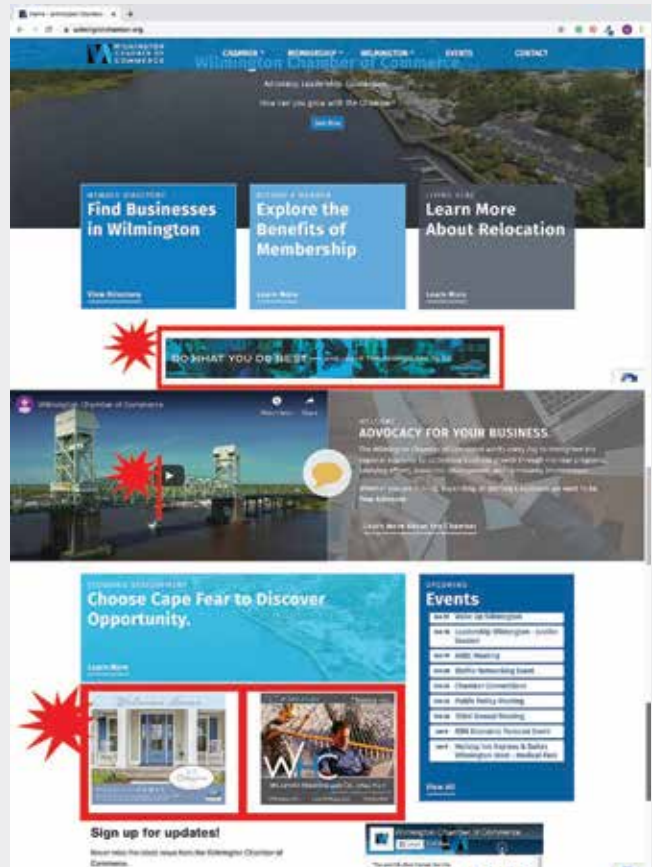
Home - Wilmington Chamber

wilmingtonchamber.org

WILMINGTON CHAMBER OF COMMERCE

CHAMBER

MEMBERSHIP

WILMINGTON

EVENTS

CONTACT

Wilmington Chamber of Commerce

Advocacy. Leadership. Connections.

How can you grow with the Chamber?

Join Now

MEMBER DIRECTORY

Find Businesses in Wilmington

View Directory

BECOME A MEMBER

Explore the Benefits of Membership

Learn More

LIVING HERE

Learn More About Relocation

Learn More

DO WHAT YOU DO BEST

Wilmington Chamber of Commerce

Watch later

Share

WELCOME

ADVOCACY FOR YOUR BUSINESS.

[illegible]

Learn More About the Chamber

ECONOMIC DEVELOPMENT

Choose Cape Fear to Discover Opportunity.

Learn More

UPCOMING

Events

Wake Up Wilmington

Leadership Wilmington - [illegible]

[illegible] Meeting

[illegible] Networking Event

Chamber Connections

Public Policy Meeting

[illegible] Annual Meeting

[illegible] Economic Forecast Event

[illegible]

View All

Sign up for updates!

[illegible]

Wilmington Chamber of Commerce